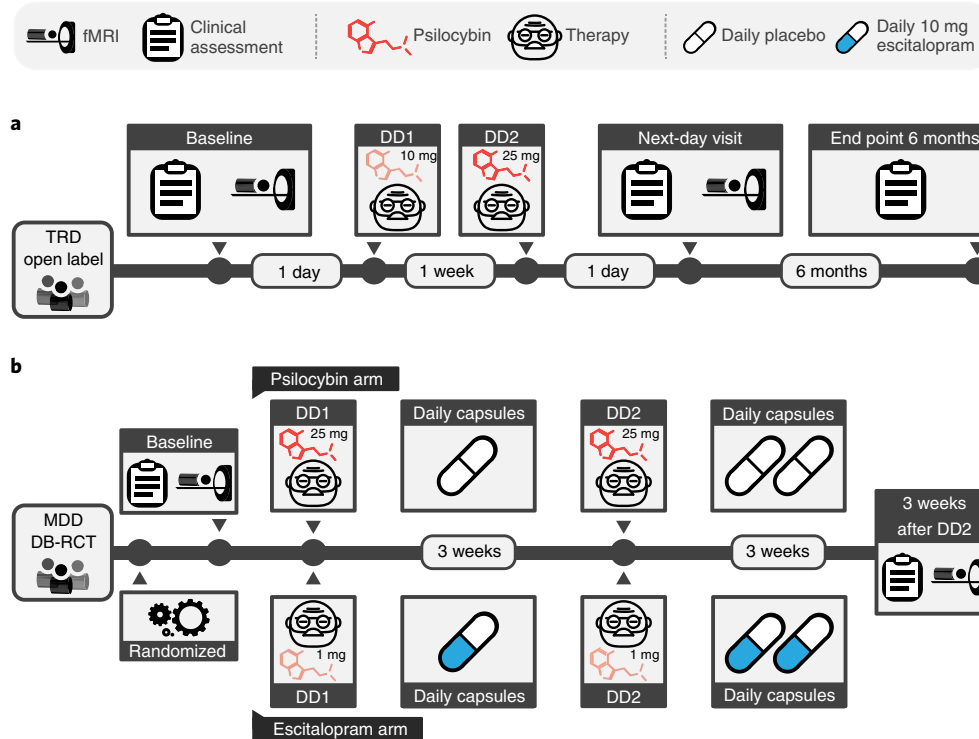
fMRI Clinical assessment Psilocybin Therapy Daily placebo Daily 10 mg escitalopram

a

Baseline

DD1 10 mg

DD2 25 mg

Next-day visit

End point 6 months

TRD open label

1 day

1 week

1 day

6 months

b

Psilocybin arm

Baseline

DD1 25 mg

Daily capsules

DD2 25 mg

Daily capsules

MDD DB-RCT

3 weeks

3 weeks

3 weeks after DD2

Randomized

1 mg DD1

Daily capsules

1 mg DD2

Daily capsules

Escitalopram arm